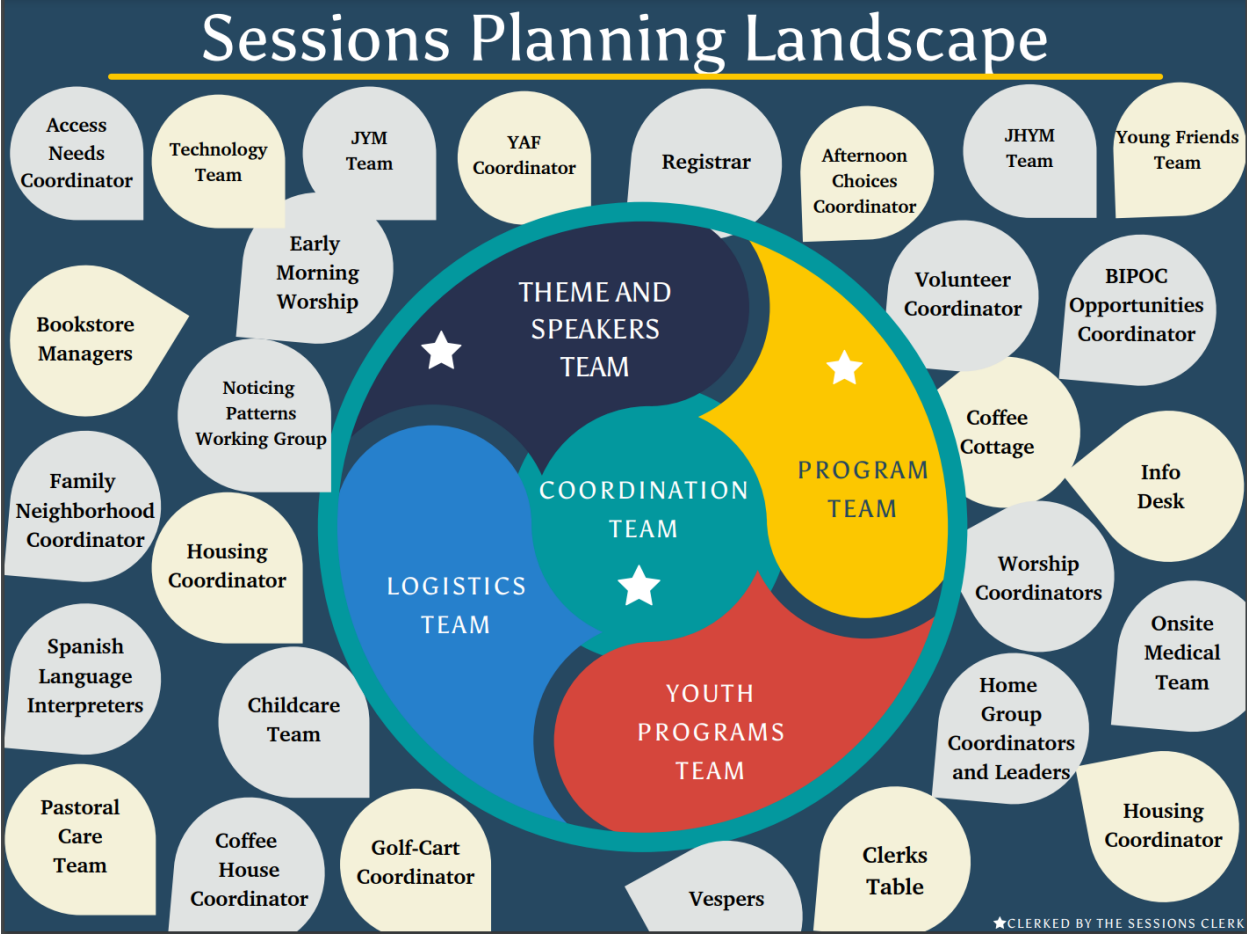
Sessions Planning Landscape

Access Needs Coordinator

Technology Team

JYM Team

YAF Coordinator

Registrar

Afternoon Choices Coordinator

JHYM Team

Young Friends Team

Early Morning Worship

Bookstore Managers

Noticing Patterns Working Group

Volunteer Coordinator

BIPOC Opportunities Coordinator

THEME AND SPEAKERS TEAM

PROGRAM TEAM

COORDINATION TEAM

LOGISTICS TEAM

YOUTH PROGRAMS TEAM

Coffee Cottage

Info Desk

Family Neighborhood Coordinator

Housing Coordinator

Worship Coordinators

Spanish Language Interpreters

Childcare Team

Onsite Medical Team

Home Group Coordinators and Leaders

Pastoral Care Team

Coffee House Coordinator

Golf-Cart Coordinator

Vespers

Clerks Table

Housing Coordinator

★CLERKED BY THE SESSIONS CLERK